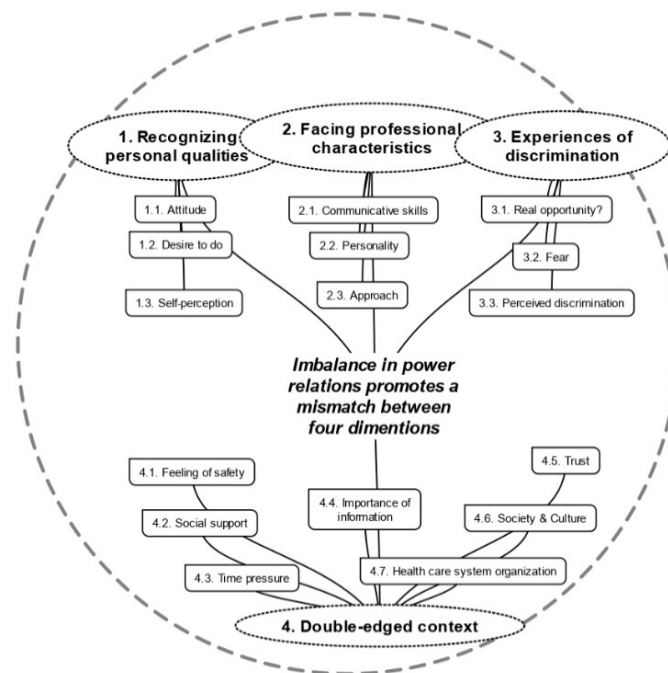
1. Recognizing personal qualities

2. Facing professional characteristics

3. Experiences of discrimination

1.1. Attitude

1.2. Desire to do

1.3. Self-perception

2.1. Communicative skills

2.2. Personality

2.3. Approach

3.1. Real opportunity?

3.2. Fear

3.3. Perceived discrimination

Imbalance in power relations promotes a mismatch between four dimentions

4.1. Feeling of safety

4.2. Social support

4.3. Time pressure

4.4. Importance of information

4.5. Trust

4.6. Society & Culture

4.7. Health care system organization

4. Double-edged context